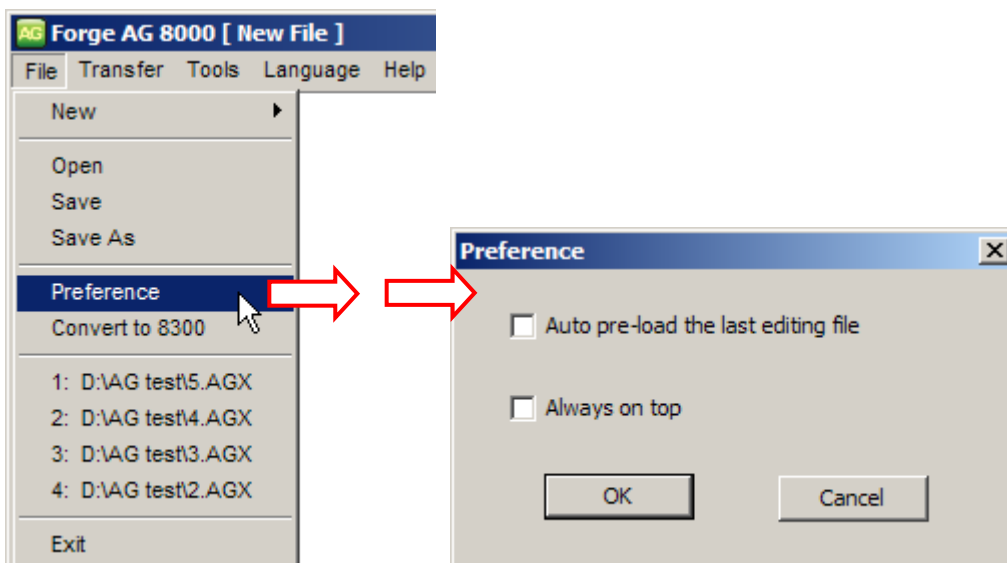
AG Forge AG 8000 [ New File ]

File Transfer Tools Language Help

New

Open
Save
Save As

Preference
Convert to 8300

1: D:\AG test\5.AGX
2: D:\AG test\4.AGX
3: D:\AG test\3.AGX
4: D:\AG test\2.AGX

Exit

Preference

X

Auto pre-load the last editing file

Always on top

OK

Cancel